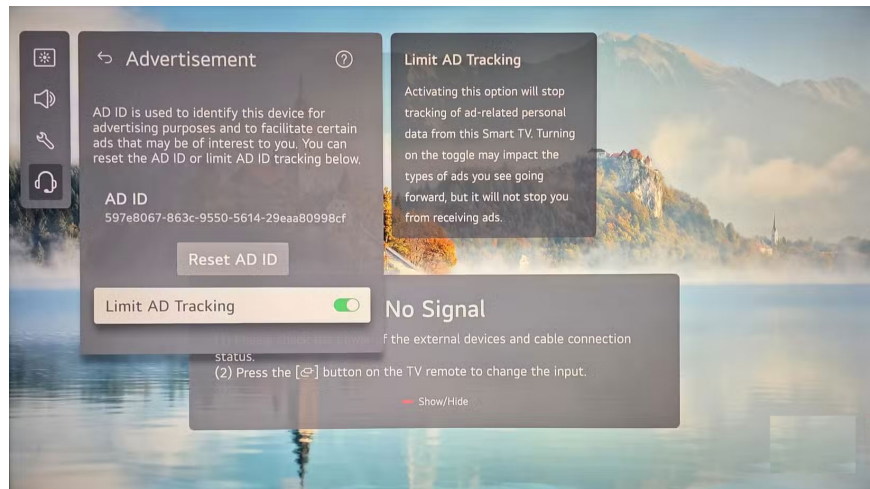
Advertisement

AD ID is used to identify this device for advertising purposes and to facilitate certain ads that may be of interest to you. You can reset the AD ID or limit AD ID tracking below.

AD ID
597e8067-863c-9550-5614-29eaa80998cf

Reset AD ID

Limit AD Tracking

Limit AD Tracking

Activating this option will stop tracking of ad-related personal data from this Smart TV. Turning on the toggle may impact the types of ads you see going forward, but it will not stop you from receiving ads.

No Signal

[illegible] f the external devices and cable connection status.
(2) Press the [ ] button on the TV remote to change the input.

Show/Hide